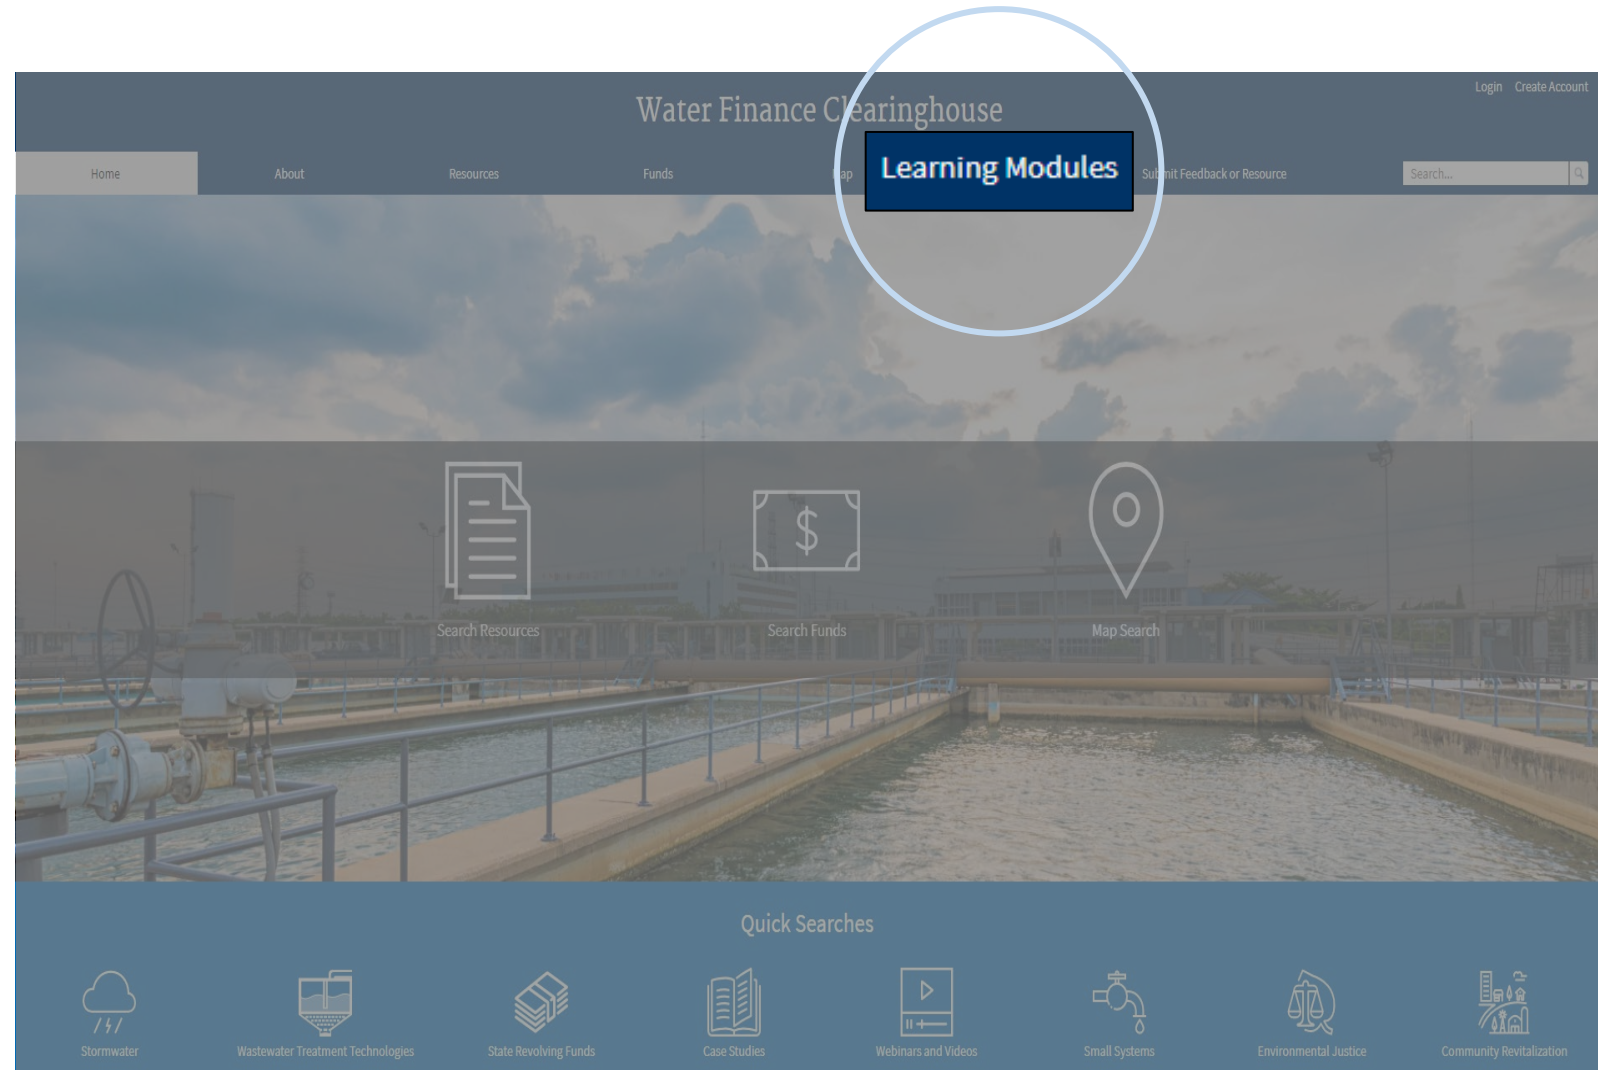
Login Create Account

Water Finance Clearinghouse

Home
About
Resources
Funds
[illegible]ap
Learning Modules
Su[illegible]it Feedback or Resource
Search...

Search Resources
Search Funds
Map Search

Quick Searches

Stormwater
Wastewater Treatment Technologies
State Revolving Funds
Case Studies
Webinars and Videos
Small Systems
Environmental Justice
Community Revitalization